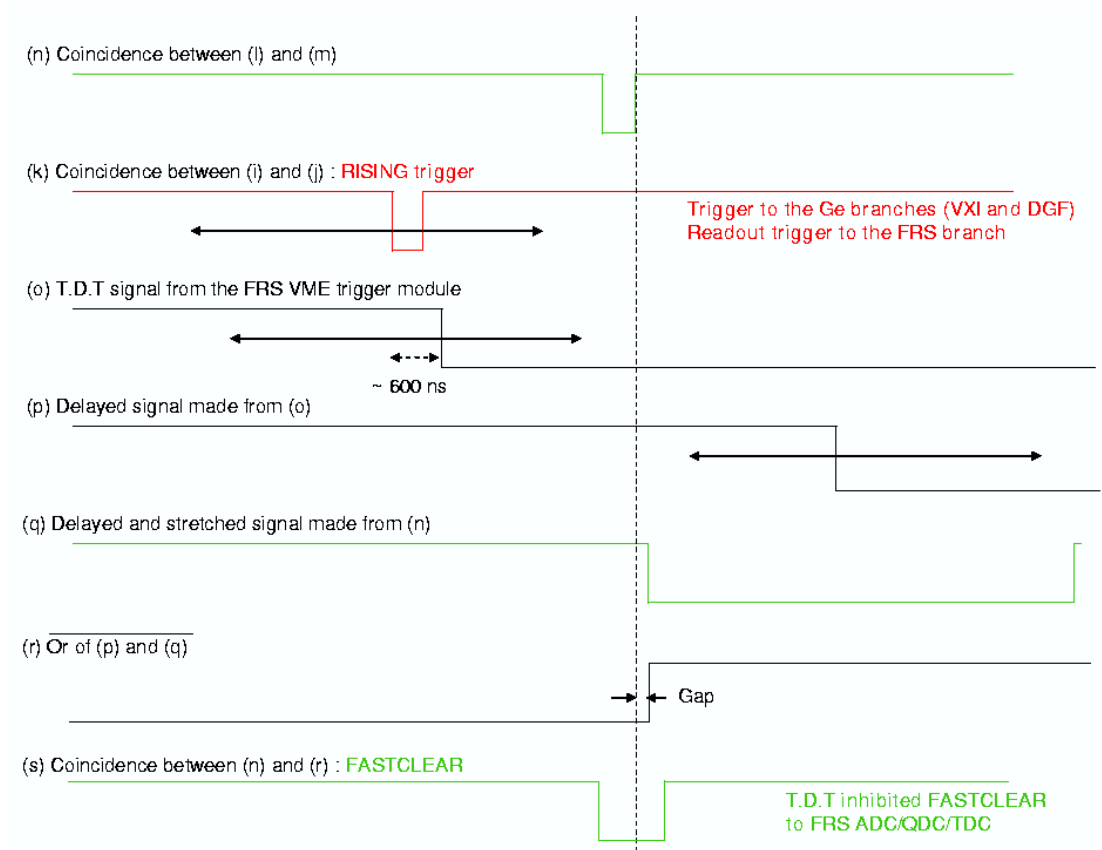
(n) Coincidence between (l) and (m)

(k) Coincidence between (i) and (j) : RISING trigger

Trigger to the Ge branches (VXI and DGF)
Readout trigger to the FRS branch

(o) T.D.T signal from the FRS VME trigger module

~ 600 ns

(p) Delayed signal made from (o)

(q) Delayed and stretched signal made from (n)

(r) $\overline{\text{Or of (p) and (q)}}$

Gap

(s) Coincidence between (n) and (r) : FASTCLEAR

T.D.T inhibited FASTCLEAR
to FRS ADC/QDC/TDC